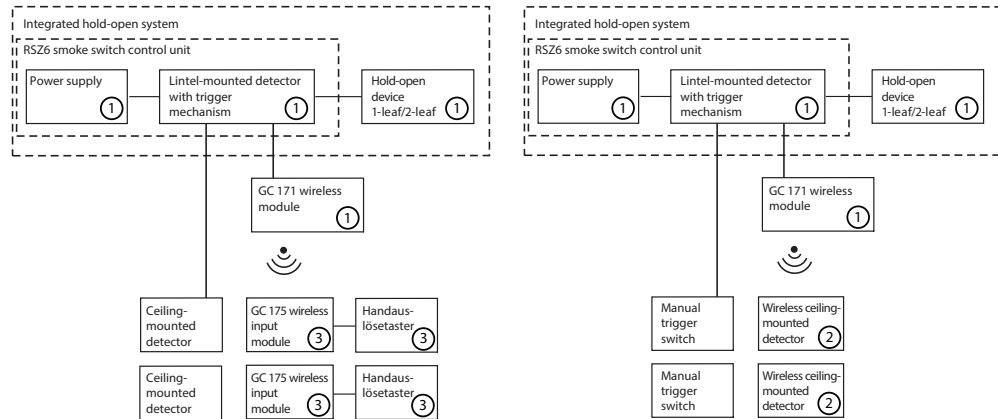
Integrated hold-open system

RSZ6 smoke switch control unit

Power supply ①

Lintel-mounted detector with trigger mechanism ①

Hold-open device 1-leaf/2-leaf ①

GC 171 wireless module ①

Ceiling-mounted detector

GC 175 wireless input module ③

Handauslösetaster ③

Ceiling-mounted detector

GC 175 wireless input module ③

Handauslösetaster ③

Integrated hold-open system

RSZ6 smoke switch control unit

Power supply ①

Lintel-mounted detector with trigger mechanism ①

Hold-open device 1-leaf/2-leaf ①

GC 171 wireless module ①

Manual trigger switch

Wireless ceiling-mounted detector ②

Manual trigger switch

Wireless ceiling-mounted detector ②